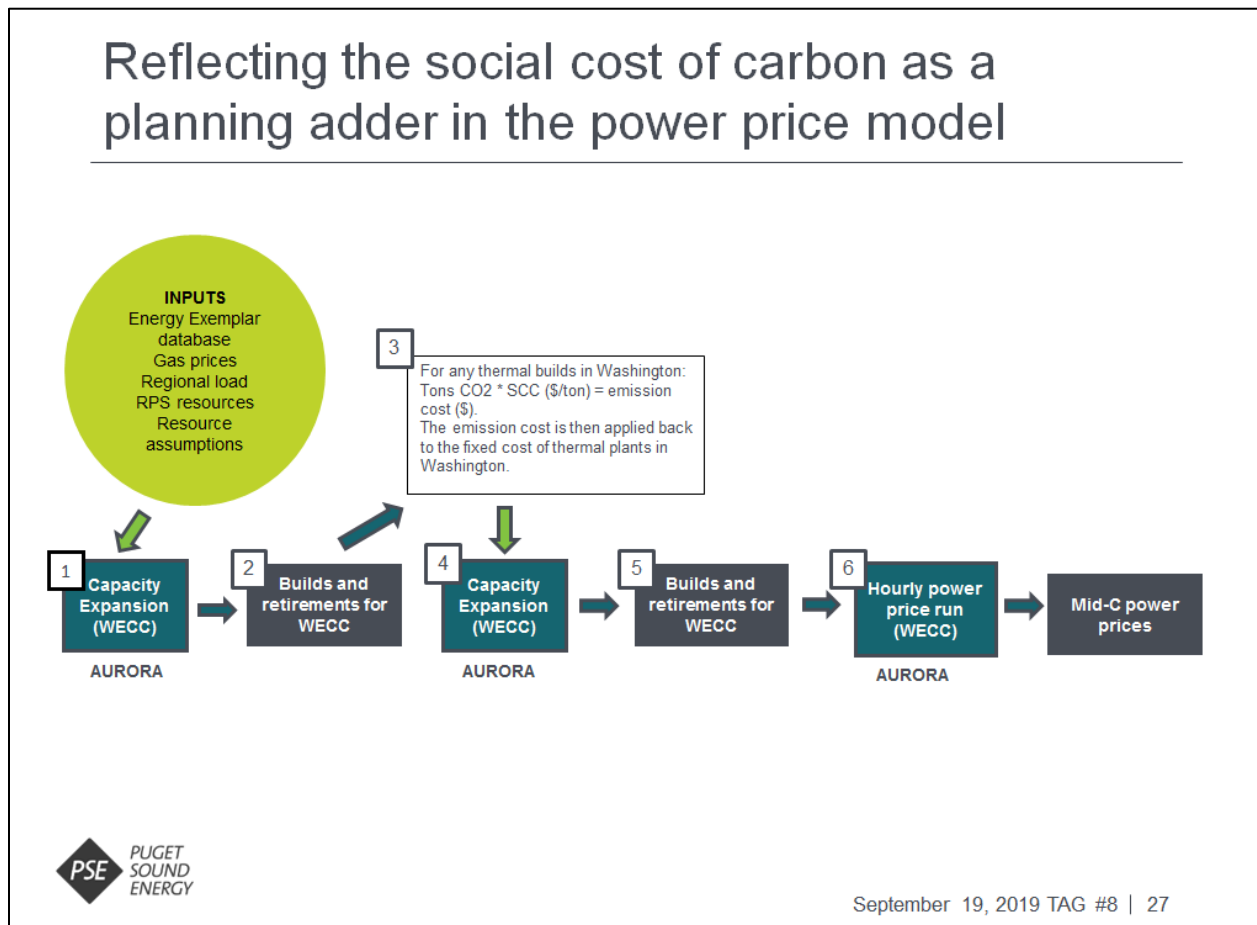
Reflecting the social cost of carbon as a planning adder in the power price model

INPUTS
Energy Exemplar database
Gas prices
Regional load
RPS resources
Resource assumptions

3
For any thermal builds in Washington:
Tons CO2 * SCC ($/ton) = emission cost ($).
The emission cost is then applied back to the fixed cost of thermal plants in Washington.

1
Capacity Expansion (WECC)
AURORA

2
Builds and retirements for WECC

4
Capacity Expansion (WECC)
AURORA

5
Builds and retirements for WECC

6
Hourly power price run (WECC)
AURORA

Mid-C power prices

PSE PUGET SOUND ENERGY

September 19, 2019 TAG #8 | 27